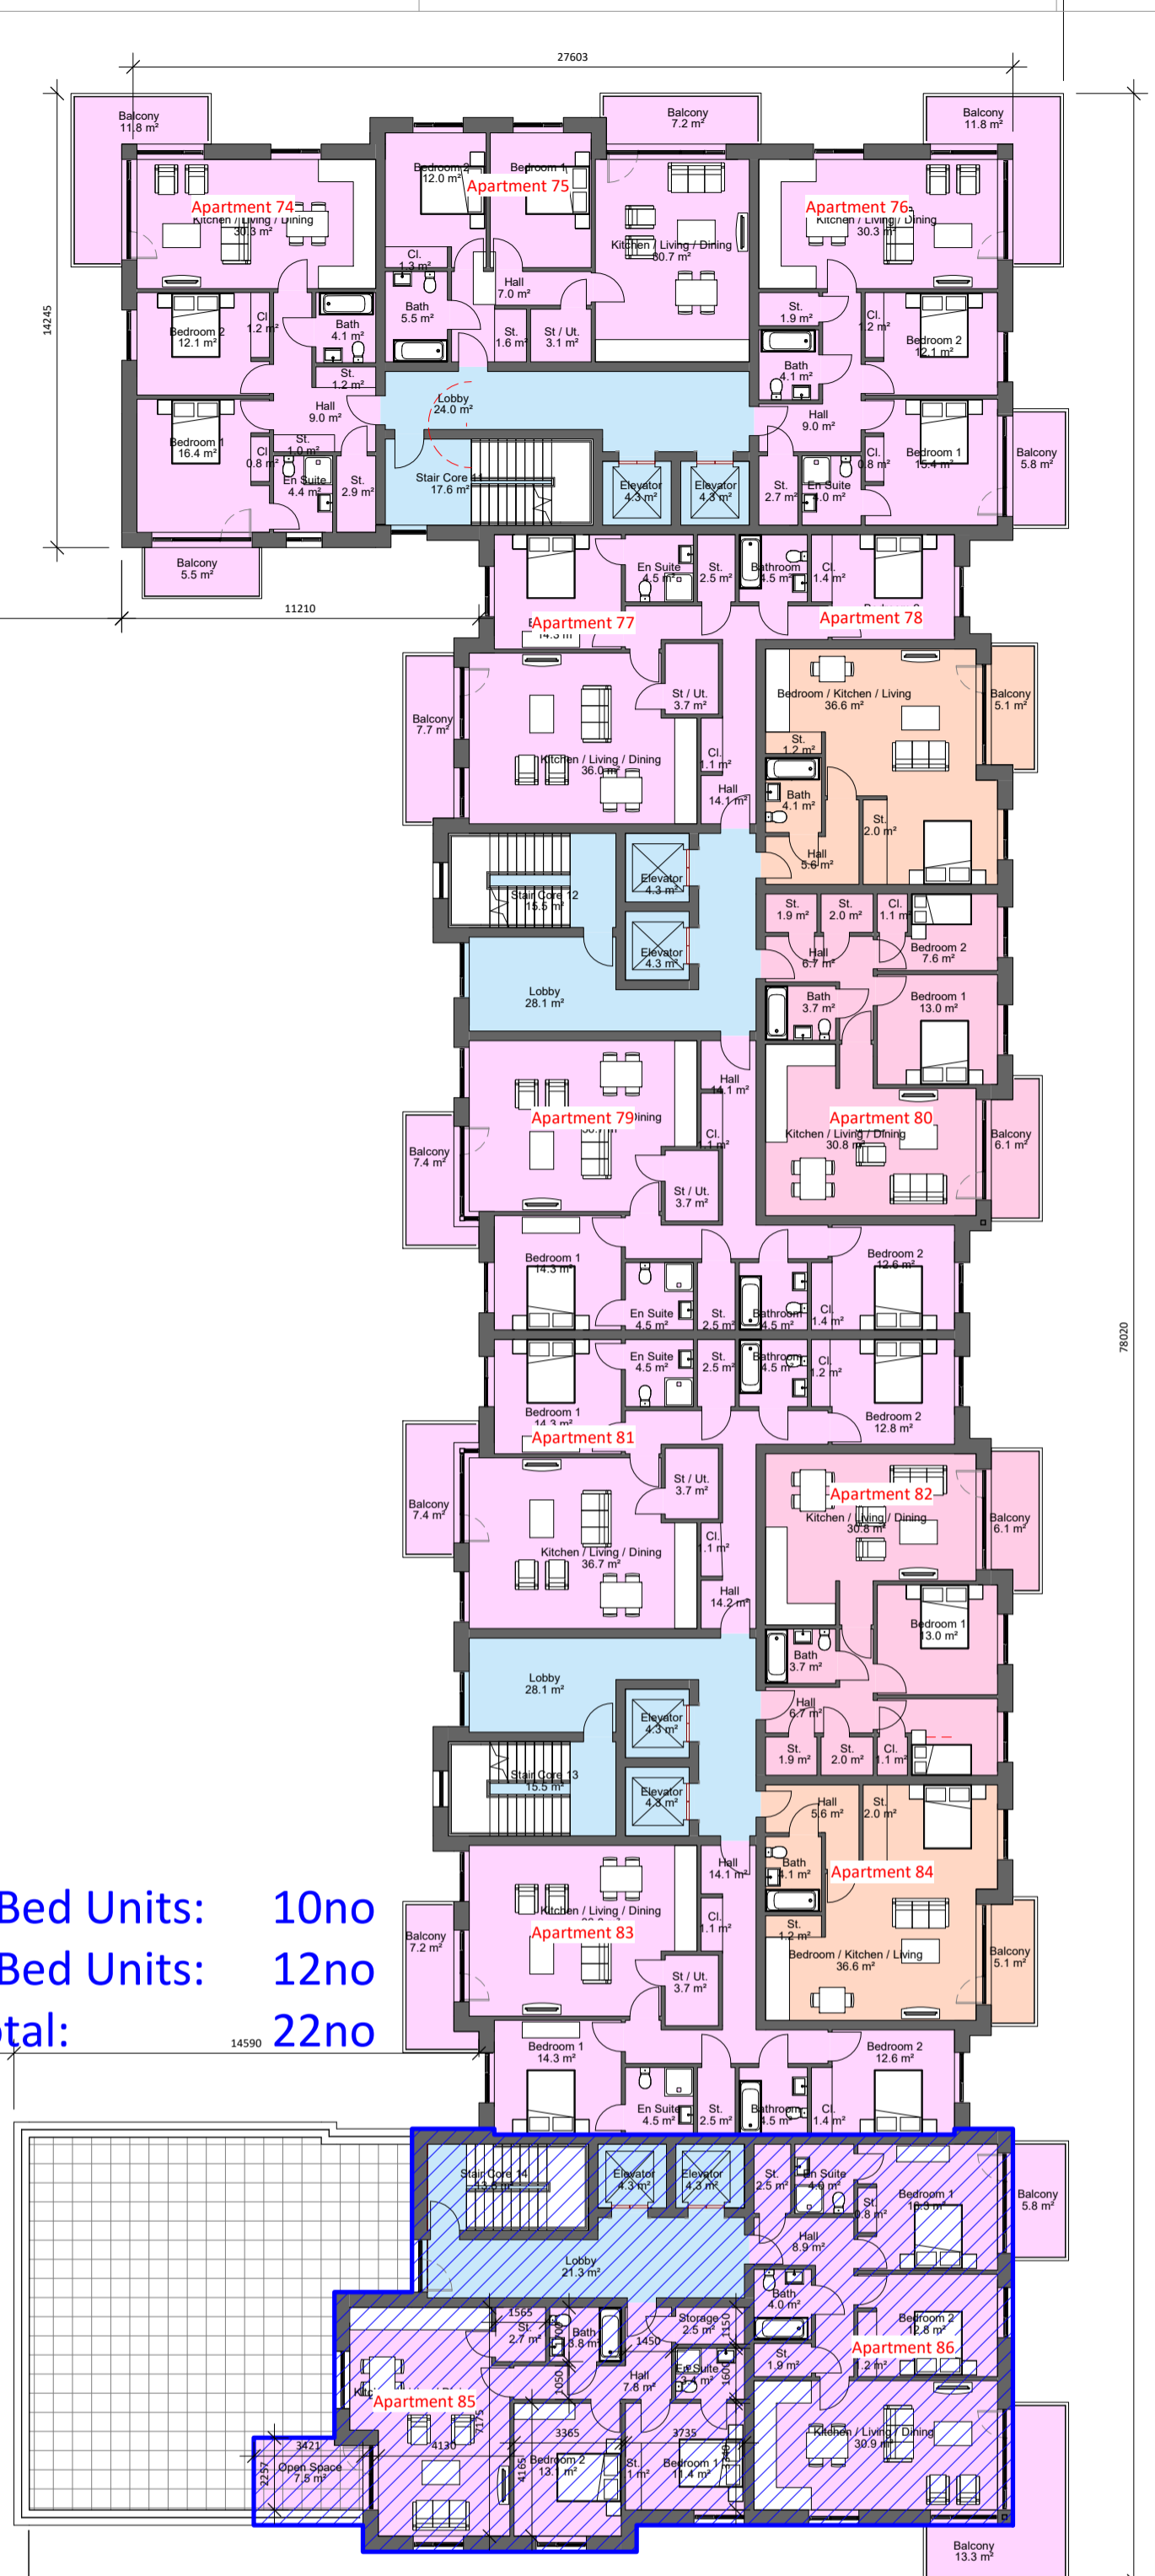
27603

Balcony
11.8 m²

Balcony
7.2 m²

Balcony
11.8 m²

14245

Apartment 74
Kitchen / Living / Dining
30.3 m²

Bedroom 2
12.0 m²

Bedroom 1

Apartment 75

Kitchen / Living / Dining
30.7 m²

Apartment 76
Kitchen / Living / Dining
30.3 m²

Cl.
1.3 m²

Hall
7.0 m²

Bath
5.5 m²

St.
1.6 m²

St / Ut.
3.1 m²

Bedroom 2
12.1 m²

Cl.
1.2 m²

Bath
4.1 m²

St.
1.2 m²

Hall
9.0 m²

St.
1.9 m²

Cl.
1.2 m²

Bedroom 2
12.1 m²

Bath
4.1 m²

Hall
9.0 m²

Lobby
24.0 m²

Bedroom 1
16.4 m²

Cl.
0.8 m²

St.
1.0 m²

En Suite
4.4 m²

St.
2.9 m²

Stair Core 11
17.6 m²

Elevator
4.3 m²

Elevator
4.3 m²

St.
2.7 m²

En Suite
4.0 m²

Cl.
0.8 m²

Bedroom 1
15.4 m²

Balcony
5.8 m²

Balcony
5.5 m²

11210

En Suite
4.5 m²

St.
2.5 m²

Bathroom
4.5 m²

Cl.
1.4 m²

Apartment 77
14.3 m²

Apartment 78

St / Ut.
3.7 m²

Bedroom / Kitchen / Living
36.6 m²

Balcony
5.1 m²

Balcony
7.7 m²

Kitchen / Living / Dining
36.0 m²

Cl.
1.1 m²

St.
1.2 m²

Bath
4.1 m²

Hall
14.1 m²

St.
2.0 m²

Hall
5.6 m²

Stair Core 12
15.5 m²

Elevator
4.3 m²

St.
1.9 m²

St.
2.0 m²

Cl.
1.1 m²

Hall
6.7 m²

Bedroom 2
7.6 m²

Elevator
4.3 m²

Lobby
28.1 m²

Bath
3.7 m²

Bedroom 1
13.0 m²

Hall
14.1 m²

Apartment 79
Dining
36.7 m²

Cl.
1 m²

Apartment 80
Kitchen / Living / Dining
30.8 m²

Balcony
6.1 m²

Balcony
7.4 m²

St / Ut.
3.7 m²

Bedroom 1
14.3 m²

Bedroom 2
12.6 m²

En Suite
4.5 m²

St.
2.5 m²

Bathroom
4.5 m²

Cl.
1.4 m²

78020

En Suite
4.5 m²

St.
2.5 m²

Bathroom
4.5 m²

Cl.
1.2 m²

Bedroom 1
14.3 m²

Bedroom 2
12.8 m²

Apartment 81

St / Ut.
3.7 m²

Apartment 82
Kitchen / Living / Dining
30.8 m²

Balcony
6.1 m²

Balcony
7.4 m²

Kitchen / Living / Dining
36.7 m²

Cl.
1.1 m²

Hall
14.2 m²

Bedroom 1
13.0 m²

Bath
3.7 m²

Lobby
28.1 m²

Elevator
4.3 m²

Hall
6.7 m²

St.
1.9 m²

St.
2.0 m²

Cl.
1.1 m²

Stair Core 13
15.5 m²

Elevator
4.3 m²

Hall
5.6 m²

St.
2.0 m²

Hall
14.1 m²

Bath
4.1 m²

Apartment 84

Bed Units: 10no
Bed Units: 12no
tal: 22no

14590

Kitchen / Living / Dining
36.0 m²

Balcony
7.2 m²

Apartment 83

Cl.
1.1 m²

St.
1.2 m²

Bedroom / Kitchen / Living
36.6 m²

Balcony
5.1 m²

St / Ut.
3.7 m²

Bedroom 1
14.3 m²

Bedroom 2
12.6 m²

En Suite
4.5 m²

St.
2.5 m²

Bathroom
4.5 m²

Cl.
1.4 m²

Stair Core 14
13.0 m²

Elevator
4.3 m²

Elevator
4.3 m²

St.
2.5 m²

En Suite
4.0 m²

Bedroom 1
16.3 m²

Balcony
5.8 m²

St.
0.8 m²

Hall
8.9 m²

Lobby
21.3 m²

Bath
4.0 m²

1565
St.
2.7 m²

1050

Bath
5.8 m²

1450

Storage
2.5 m²

1150

Bedroom 2
12.8 m²

Apartment 86

St.
1.9 m²

1.2 m²

Hall
7.8 m²

En Suite
3.4 m²

1600

Apartment 85

3115

4130

3365

3735

Kitchen / Living / Dining
30.9 m²

3421

Open Space
7.5 m²

2257

4165

Bedroom 2
13.1 m²

St.
1 m²

Bedroom 1
11.4 m²

Balcony
13.3 m²